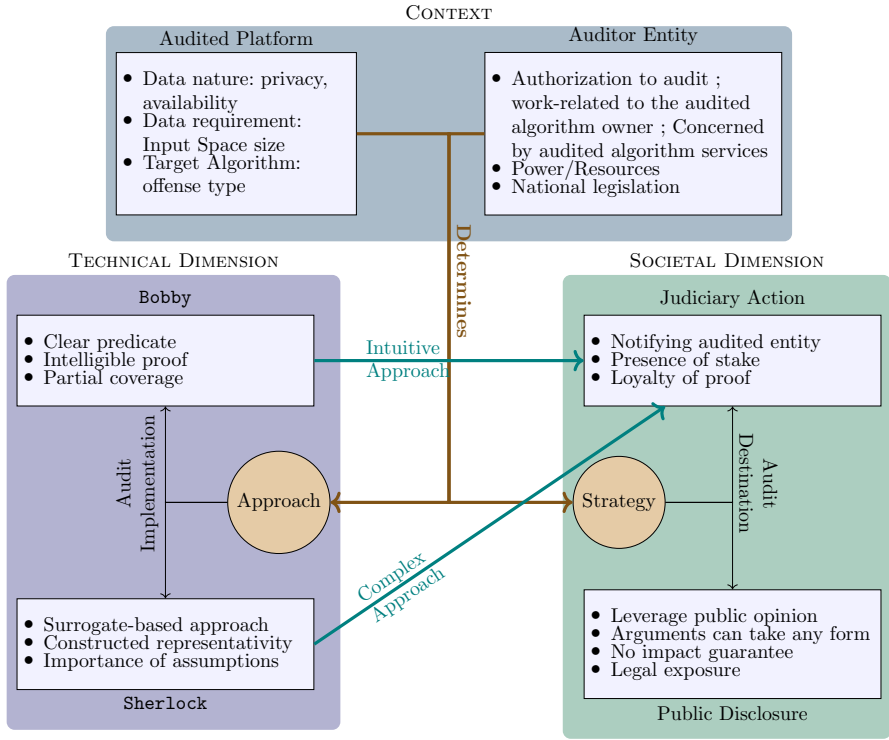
Context

Audited Platform

- Data nature: privacy, availability
- Data requirement: Input Space size
- Target Algorithm: offense type

Auditor Entity

- Authorization to audit ; work-related to the audited algorithm owner ; Concerned by audited algorithm services
- Power/Resources
- National legislation

Determines

Technical Dimension

Bobby

- Clear predicate
- Intelligible proof
- Partial coverage

Audit Implementation

Approach

- Surrogate-based approach
- Constructed representativity
- Importance of assumptions

Sherlock

Intuitive Approach

Complex Approach

Societal Dimension

Judiciary Action

- Notifying audited entity
- Presence of stake
- Loyalty of proof

Strategy

Audit Destination

- Leverage public opinion
- Arguments can take any form
- No impact guarantee
- Legal exposure

Public Disclosure